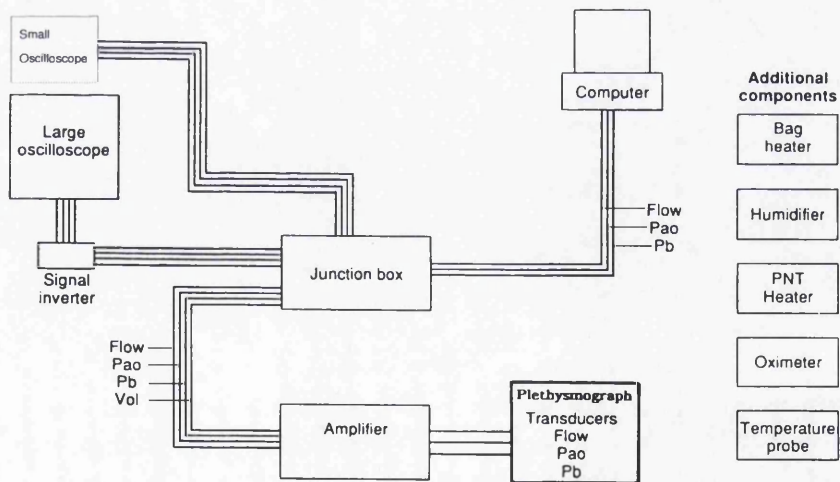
Small
Oscilloscope

Computer

Additional components

Bag heater

Humidifier

PNT Heater

Oximeter

Temperature probe

Large oscilloscope

Flow
Pao
Pb

Signal inverter

Junction box

Flow
Pao
Pb
Vol

Amplifier

Plethysmograph
Transducers
Flow
Pao
Pb